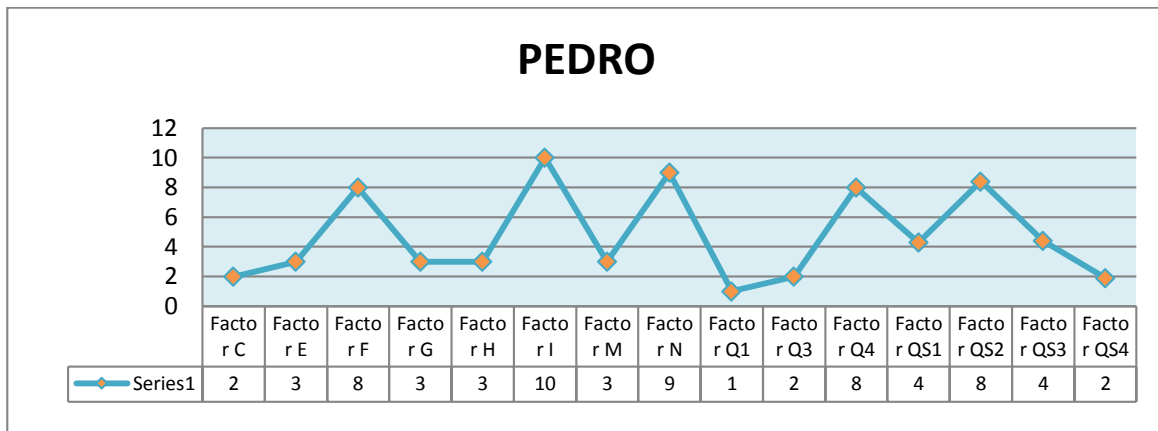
PEDRO

12
10
8
6
4
2
0

|  | Factor C | Factor E | Factor F | Factor G | Factor H | Factor I | Factor M | Factor N | Factor Q1 | Factor Q3 | Factor Q4 | Factor QS1 | Factor QS2 | Factor QS3 | Factor QS4 |
|---|---|---|---|---|---|---|---|---|---|---|---|---|---|---|---|
| Series1 | 2 | 3 | 8 | 3 | 3 | 10 | 3 | 9 | 1 | 2 | 8 | 4 | 8 | 4 | 2 |